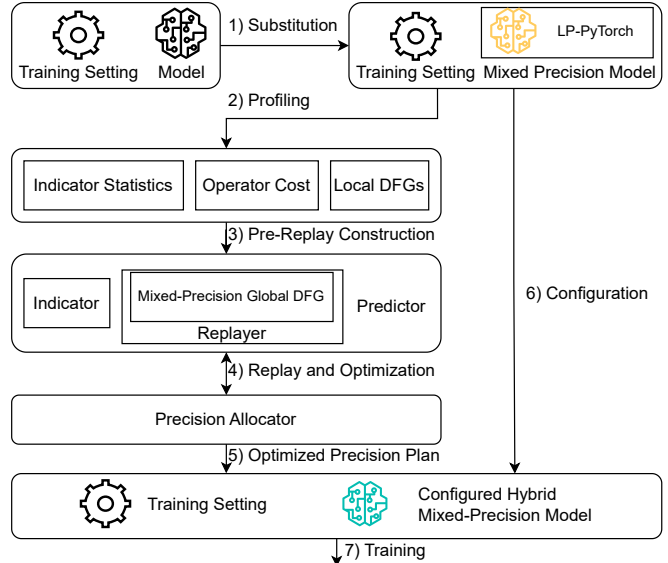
Training Setting Model

1) Substitution

LP-PyTorch

Training Setting Mixed Precision Model

2) Profiling

Indicator Statistics

Operator Cost

Local DFGs

3) Pre-Replay Construction

Indicator

Mixed-Precision Global DFG

Replayer

Predictor

6) Configuration

4) Replay and Optimization

Precision Allocator

5) Optimized Precision Plan

Training Setting

Configured Hybrid Mixed-Precision Model

7) Training